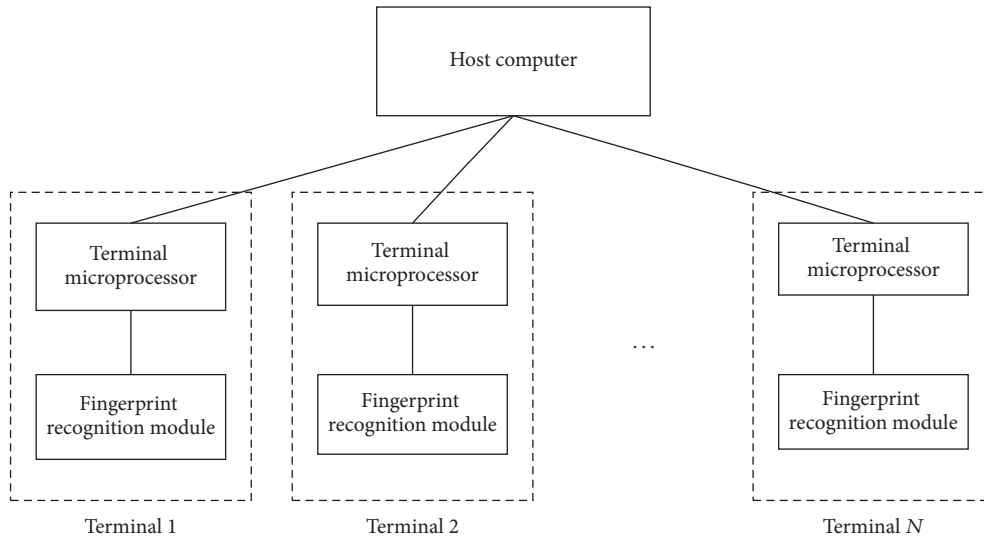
Host computer

Terminal microprocessor

Fingerprint recognition module

Terminal 1

Terminal microprocessor

Fingerprint recognition module

Terminal 2

...

Terminal microprocessor

Fingerprint recognition module

Terminal $N$